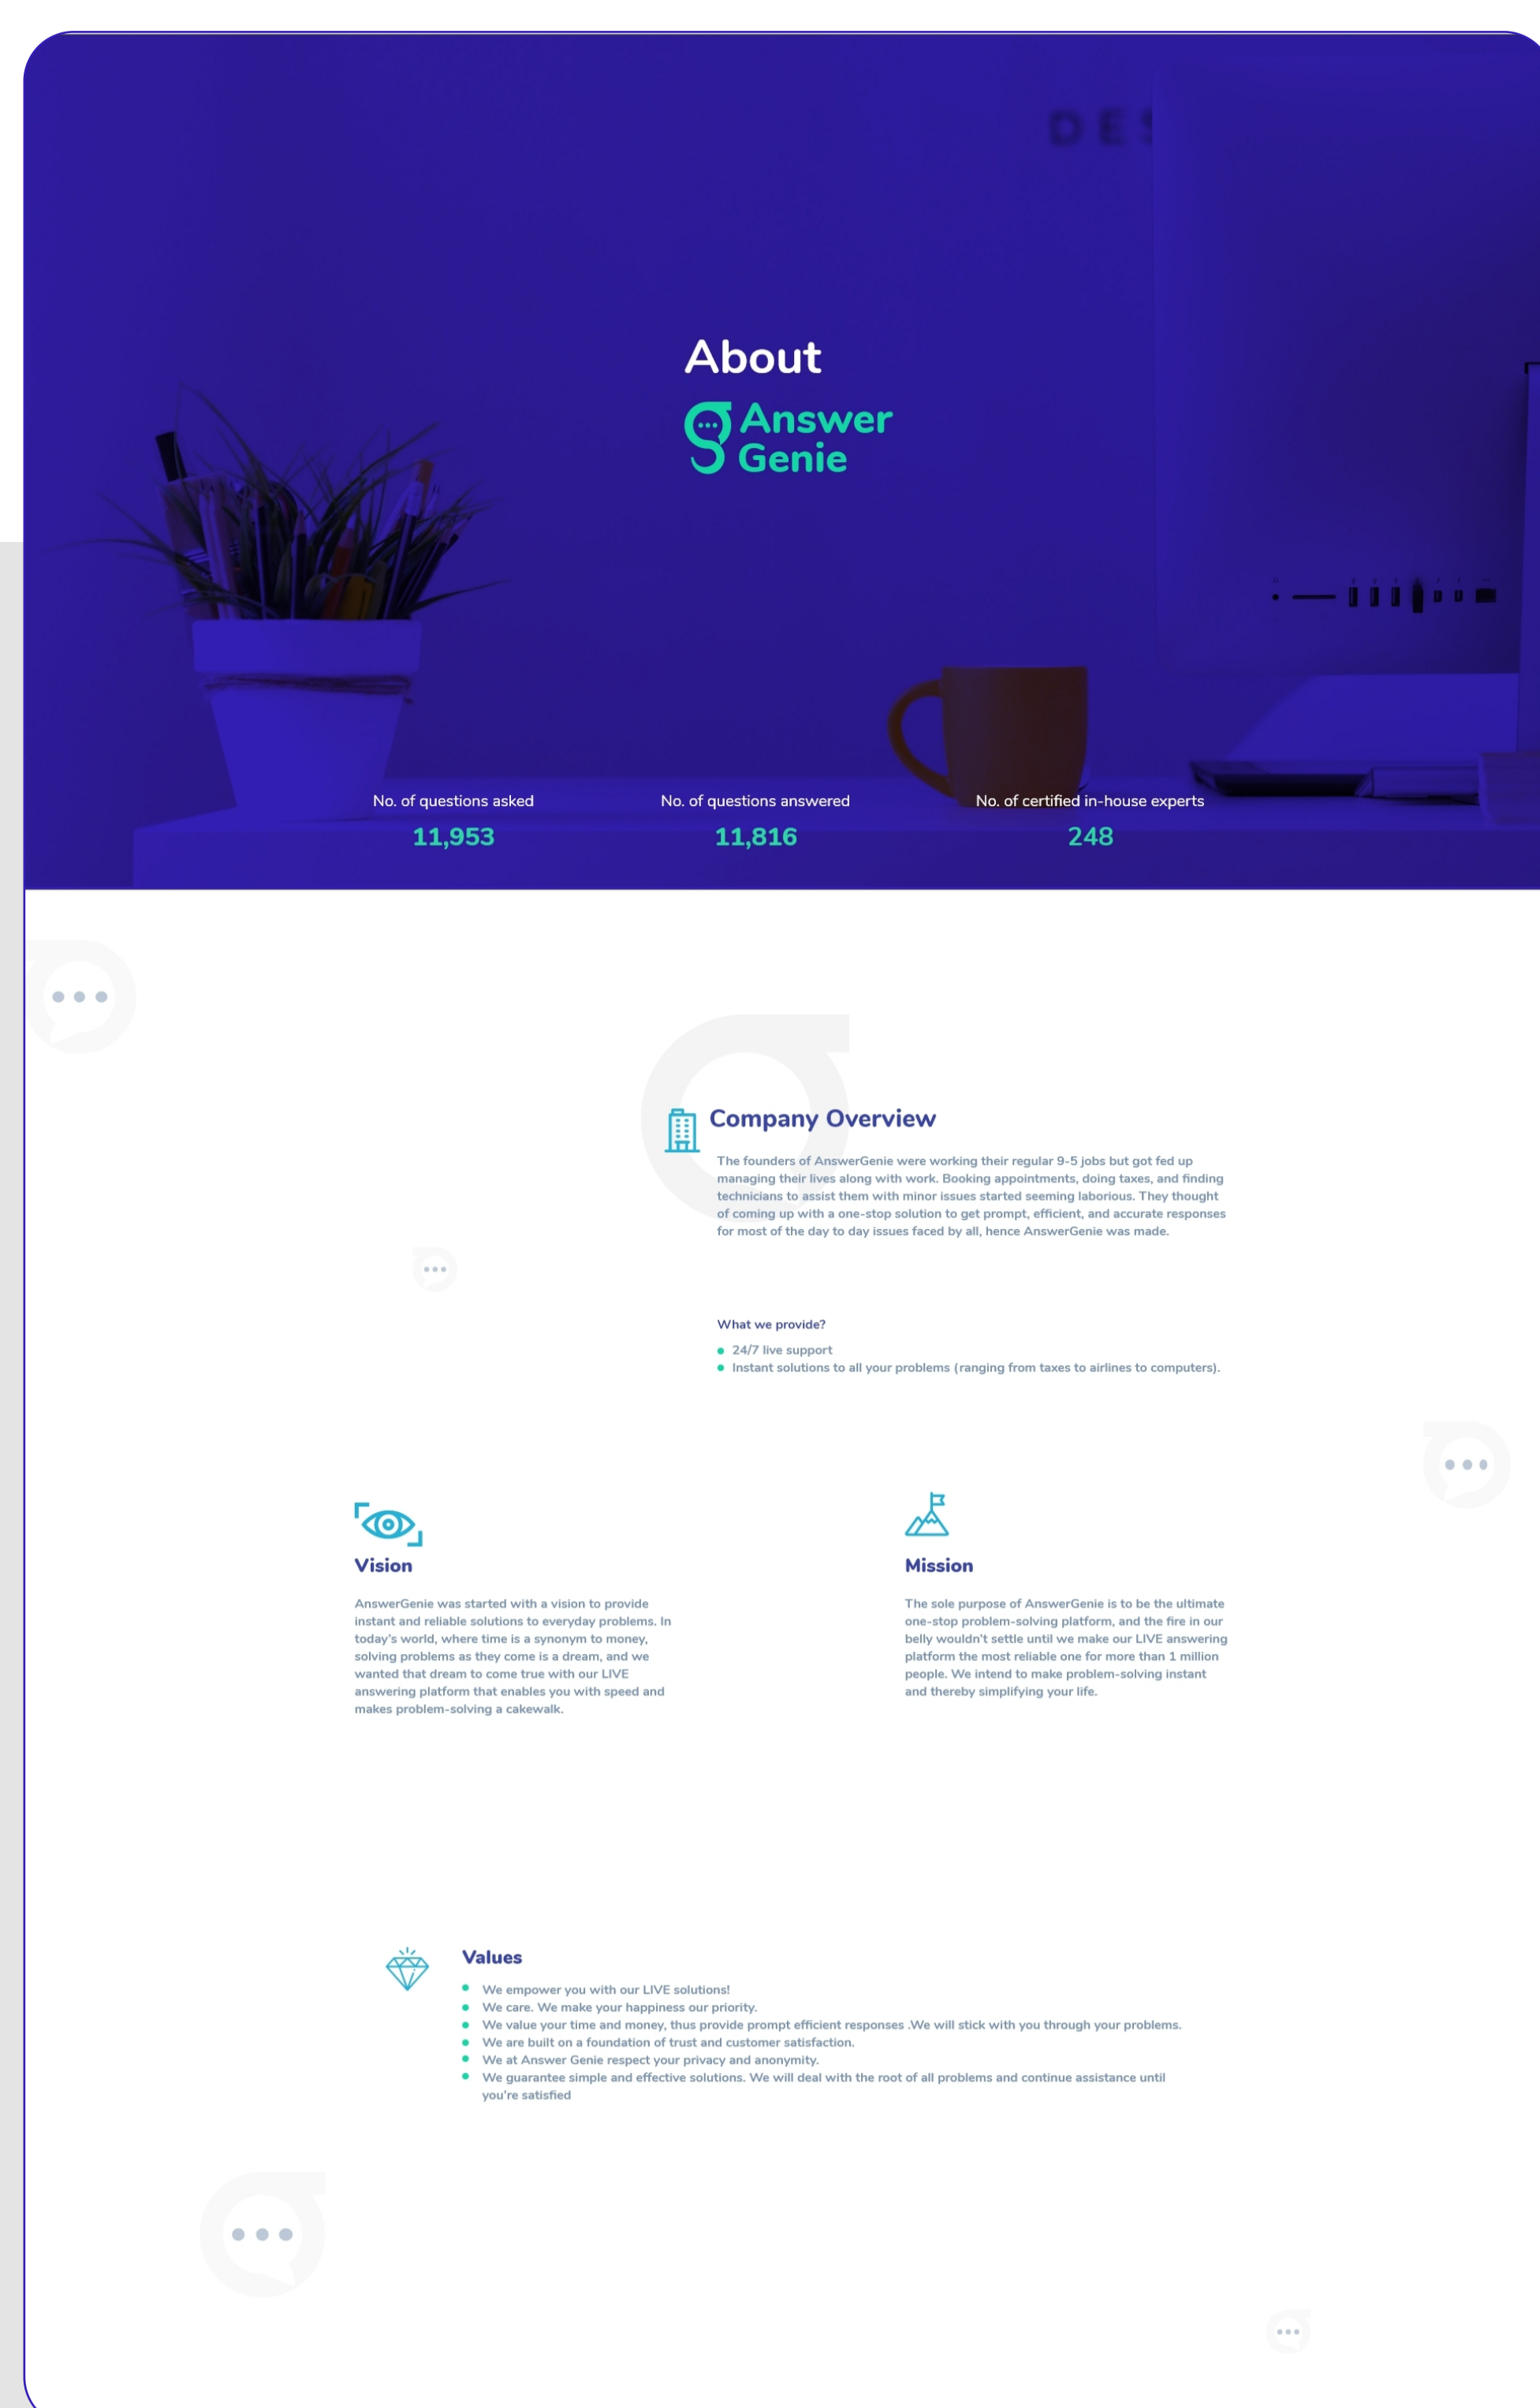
About

Answer Genie

No. of questions asked
11,953

No. of questions answered
11,816

No. of certified in-house experts
248

Company Overview

The founders of AnswerGenie were working their regular 9-5 jobs but got fed up managing their lives along with work. Booking appointments, doing taxes, and finding technicians to assist them with minor issues started seeming laborious. They thought of coming up with a one-stop solution to get prompt, efficient, and accurate responses for most of the day to day issues faced by all, hence AnswerGenie was made.

What we provide?

- 24/7 live support
- Instant solutions to all your problems (ranging from taxes to airlines to computers).

Vision

AnswerGenie was started with a vision to provide instant and reliable solutions to everyday problems. In today's world, where time is a synonym to money, solving problems as they come is a dream, and we wanted that dream to come true with our LIVE answering platform that enables you with speed and makes problem-solving a cakewalk.

Mission

The sole purpose of AnswerGenie is to be the ultimate one-stop problem-solving platform, and the fire in our belly wouldn't settle until we make our LIVE answering platform the most reliable one for more than 1 million people. We intend to make problem-solving instant and thereby simplifying your life.

Values

- We empower you with our LIVE solutions!
- We care. We make your happiness our priority.
- We value your time and money, thus provide prompt efficient responses .We will stick with you through your problems.
- We are built on a foundation of trust and customer satisfaction.
- We at Answer Genie respect your privacy and anonymity.
- We guarantee simple and effective solutions. We will deal with the root of all problems and continue assistance until you're satisfied